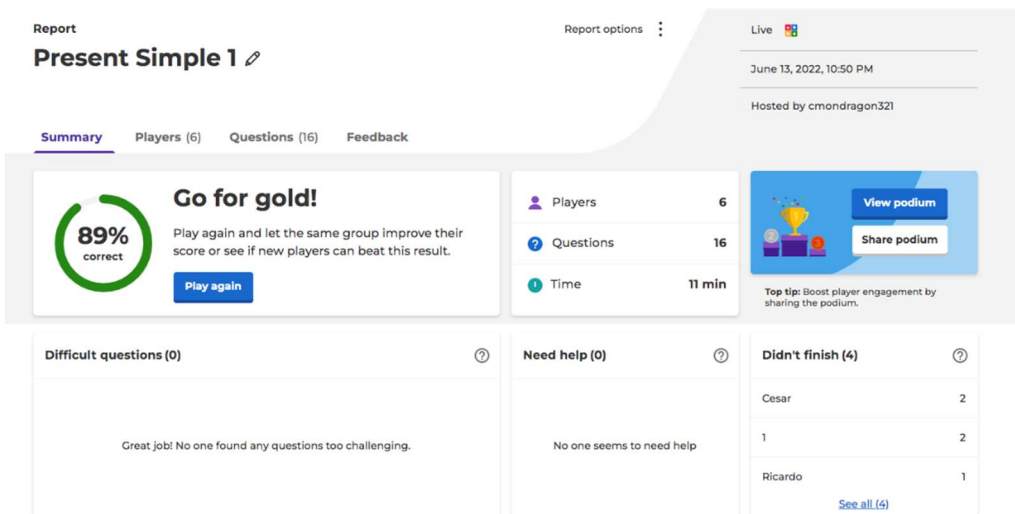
Report

Present Simple 1

Report options

Live

June 13, 2022, 10:50 PM

Hosted by cmondragon321

Summary Players (6) Questions (16) Feedback

89% correct

Go for gold!

Play again and let the same group improve their score or see if new players can beat this result.

Play again

| Players | 6 |
|---|---|
| Questions | 16 |
| Time | 11 min |

View podium

Share podium

Top tip: Boost player engagement by sharing the podium.

Difficult questions (0)

Great job! No one found any questions too challenging.

Need help (0)

No one seems to need help

Didn't finish (4)

| Cesar | 2 |
|---|---|
| 1 | 2 |
| Ricardo | 1 |

See all (4)